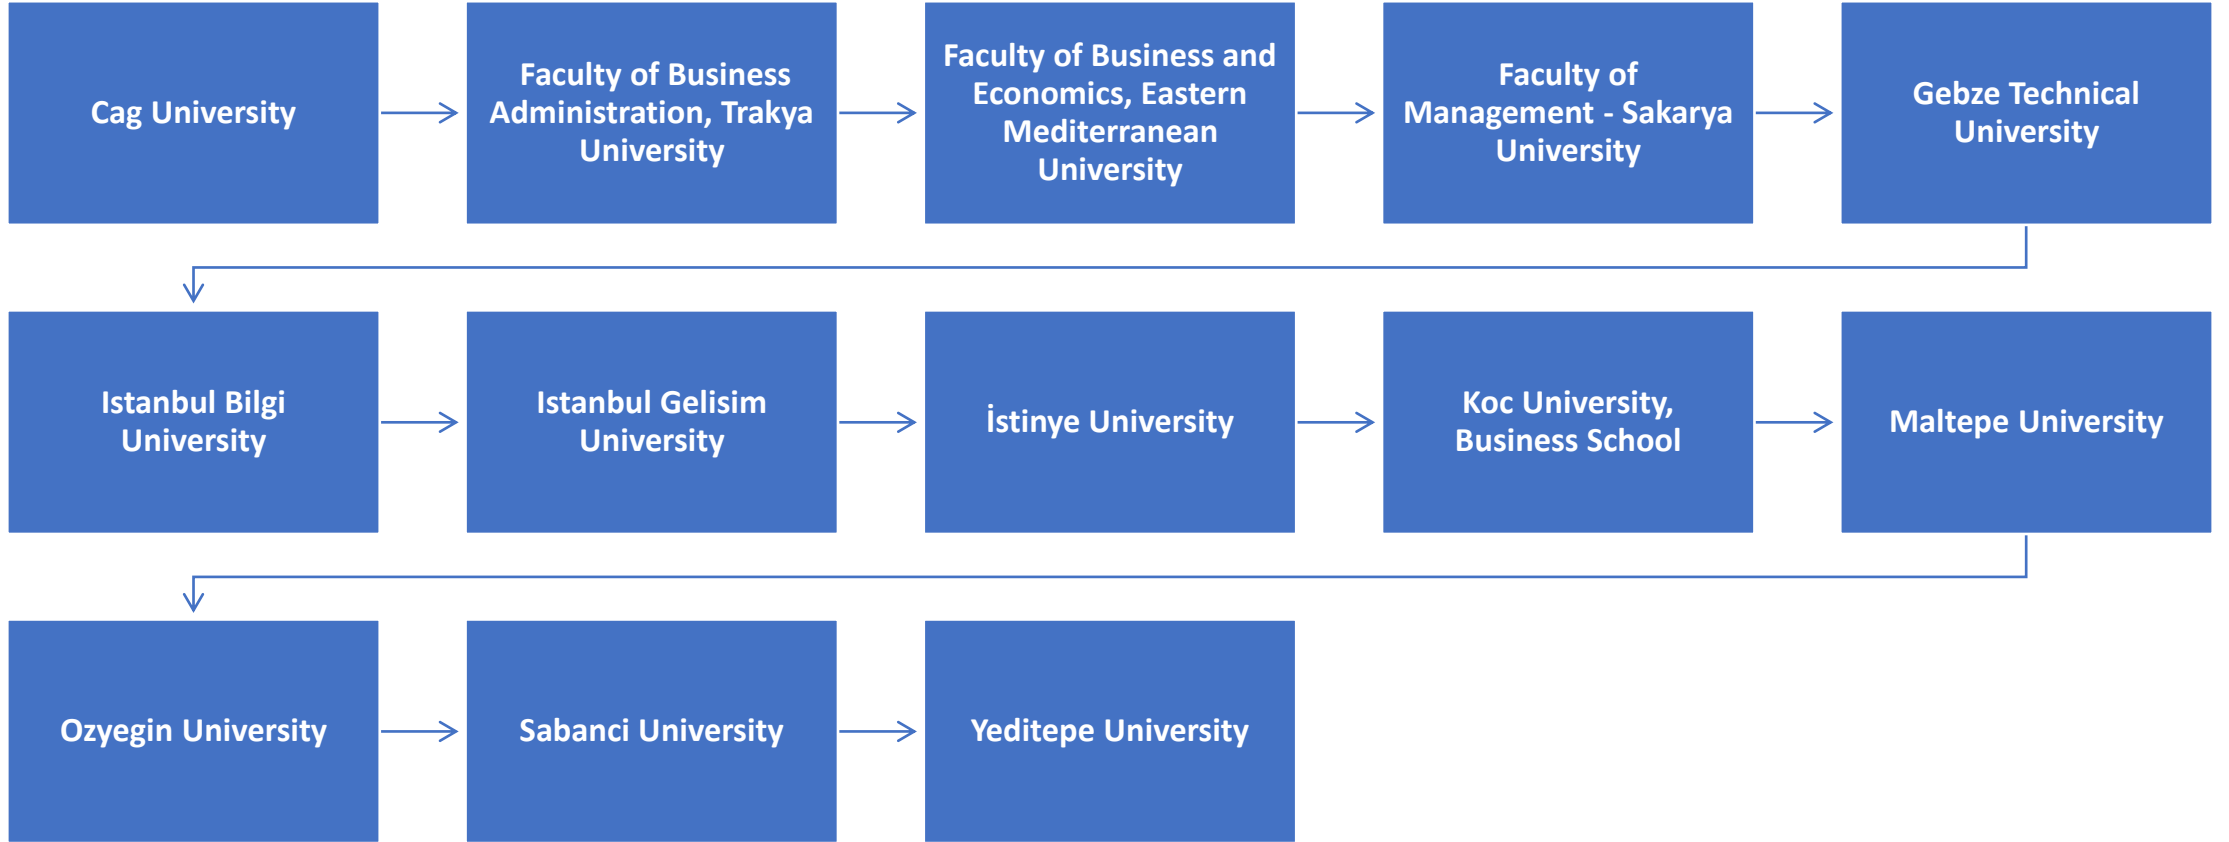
Cag University

Faculty of Business Administration, Trakya University

Faculty of Business and Economics, Eastern Mediterranean University

Faculty of Management - Sakarya University

Gebze Technical University

Istanbul Bilgi University

Istanbul Gelisim University

İstinye University

Koc University, Business School

Maltepe University

Ozyegin University

Sabanci University

Yeditepe University